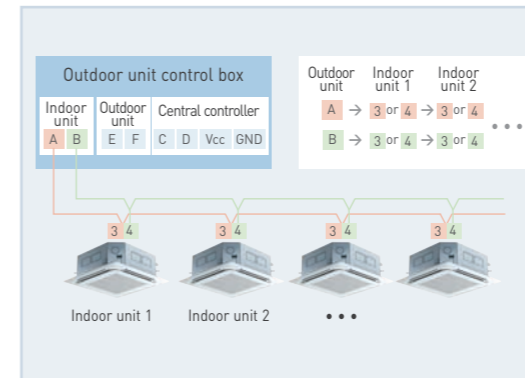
Outdoor unit control box

| Indoor unit | Outdoor unit | Central controller |
|---|---|---|
| A B | E F | C D Vcc GND |

| Outdoor unit | Indoor unit 1 | Indoor unit 2 |
|---|---|---|
| A → | 3 or 4 → | 3 or 4 |
| B → | 3 or 4 → | 3 or 4 |

• • •

3 4
3 4
3 4
3 4

Indoor unit 1
Indoor unit 2
• • •